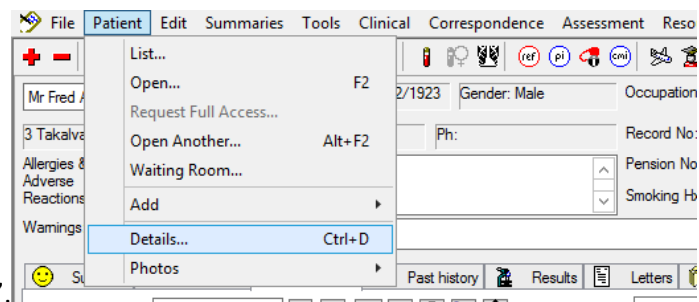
File Patient Edit Summaries Tools Clinical Correspondence Assessment Reso

List...
Open... F2
Request Full Access...
Open Another... Alt+F2
Waiting Room...
Add
Details... Ctrl+D
Photos

ref pi cmi

Mr Fred A
2/1923 Gender: Male
Occupation
3 Takalva
Ph:
Record No:
Allergies & Adverse Reactions
Pension No
Smoking H
Warnings
Su
Past history
Results
Letters